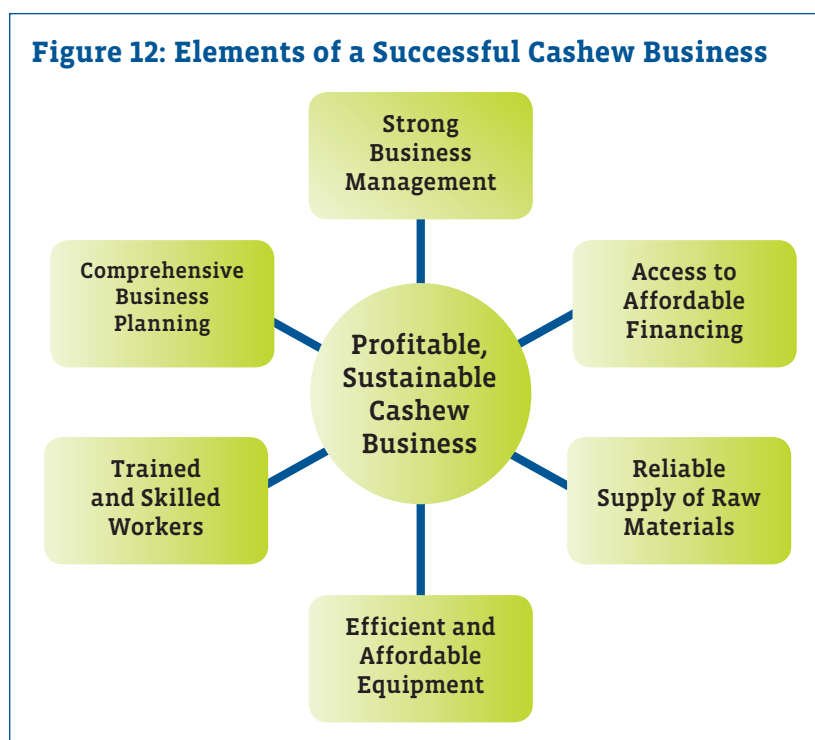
Figure 12: Elements of a Successful Cashew Business

Strong Business Management

Comprehensive Business Planning

Access to Affordable Financing

Profitable, Sustainable Cashew Business

Trained and Skilled Workers

Reliable Supply of Raw Materials

Efficient and Affordable Equipment